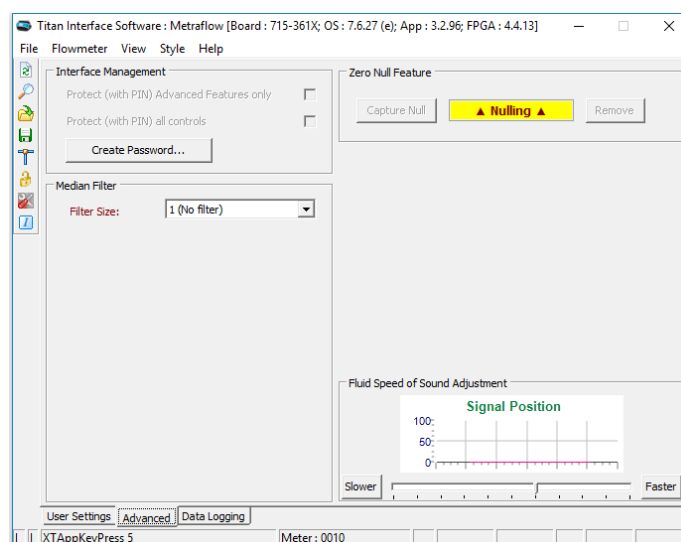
Titan Interface Software : Metraflow [Board : 715-361X; OS : 7.6.27 (e); App : 3.2.96; FPGA : 4.4.13]

File Flowmeter View Style Help

Interface Management

Protect (with PIN) Advanced Features only

Protect (with PIN) all controls

Create Password...

Zero Null Feature

Capture Null

▲ Nulling ▲

Remove

Median Filter

Filter Size: 1 (No filter)

Fluid Speed of Sound Adjustment

Signal Position

100

50

0

Slower

Faster

User Settings Advanced Data Logging

XTAppKeyPress 5

Meter : 0010